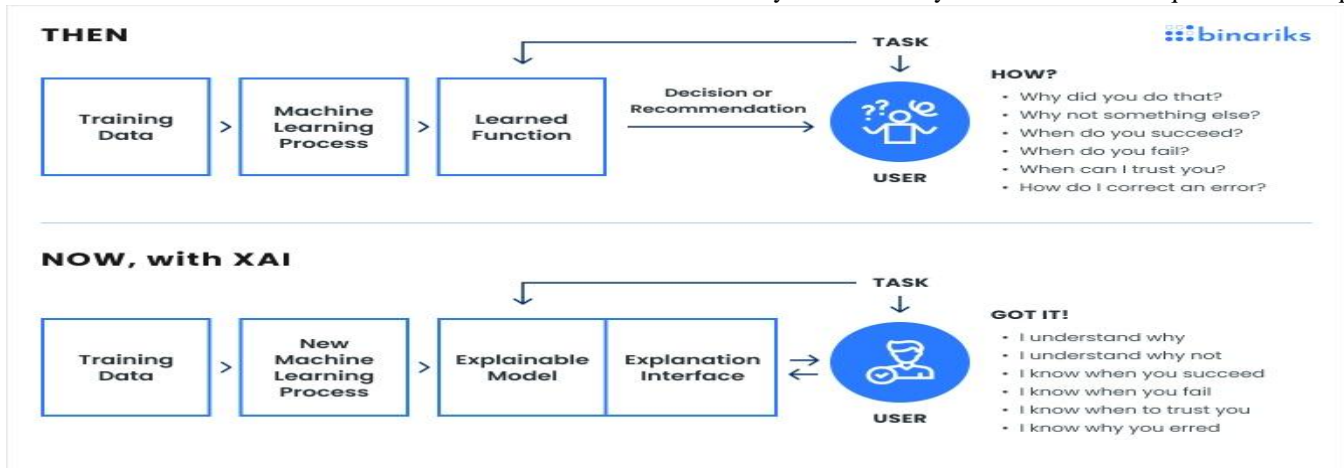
THEN

binariks

TASK

Training Data

Machine Learning Process

Learned Function

Decision or Recommendation

USER

HOW?
• Why did you do that?
• Why not something else?
• When do you succeed?
• When do you fail?
• When can I trust you?
• How do I correct an error?

NOW, with XAI

TASK

Training Data

New Machine Learning Process

Explainable Model

Explanation Interface

USER

GOT IT!
• I understand why
• I understand why not
• I know when you succeed
• I know when you fail
• I know when to trust you
• I know why you erred